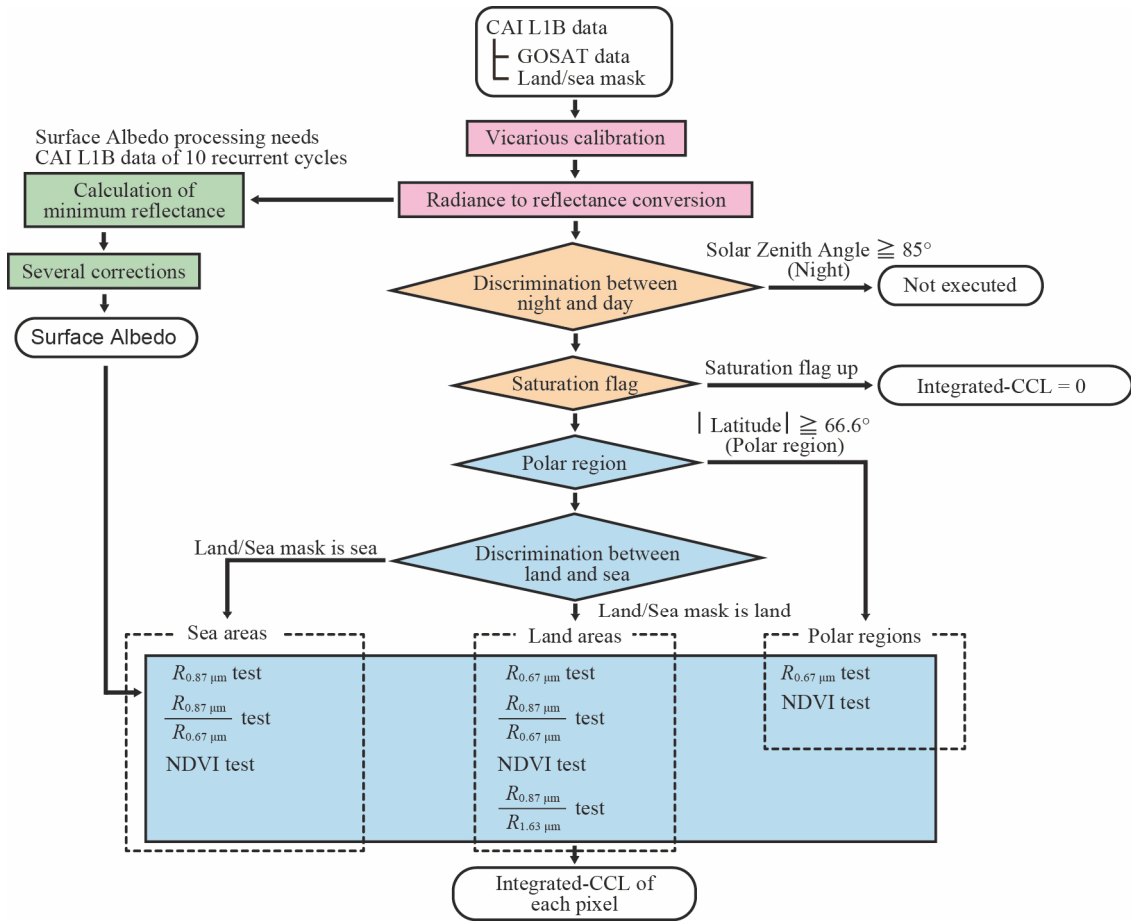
CAI L1B data
GOSAT data
Land/sea mask

Vicarious calibration

Surface Albedo processing needs CAI L1B data of 10 recurrent cycles

Calculation of minimum reflectance

Radiance to reflectance conversion

Several corrections

Surface Albedo

Solar Zenith Angle $\geqq 85°$ (Night)

Discrimination between night and day

Not executed

Saturation flag up

Saturation flag

Integrated-CCL = 0

$|$ Latitude $| \geqq 66.6°$ (Polar region)

Polar region

Land/Sea mask is sea

Discrimination between land and sea

Land/Sea mask is land

Sea areas

$R_{0.87\,\mu m}$ test

$\frac{R_{0.87\,\mu m}}{R_{0.67\,\mu m}}$ test

NDVI test

Land areas

$R_{0.67\,\mu m}$ test

$\frac{R_{0.87\,\mu m}}{R_{0.67\,\mu m}}$ test

NDVI test

$\frac{R_{0.87\,\mu m}}{R_{1.63\,\mu m}}$ test

Polar regions

$R_{0.67\,\mu m}$ test

NDVI test

Integrated-CCL of each pixel